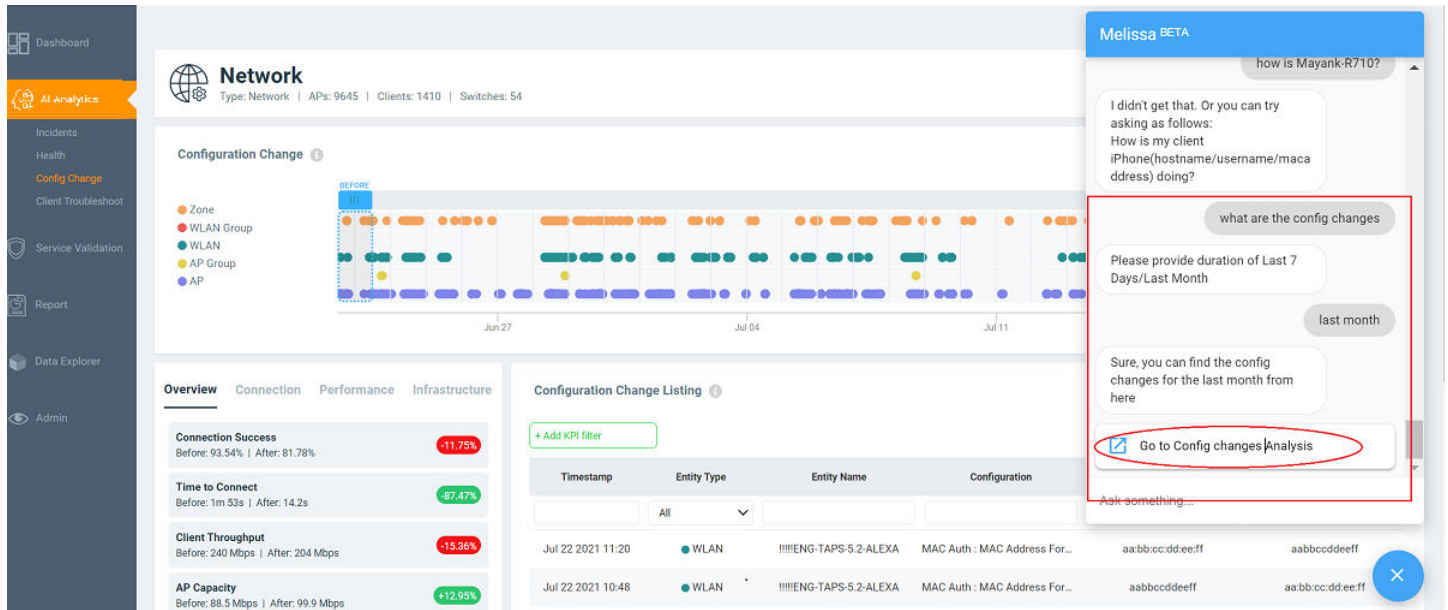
Dashboard

AI Analytics

Incidents

Health

Config Change

Client Troubleshoot

Service Validation

Report

Data Explorer

Admin

Network

Type: Network | APs: 9645 | Clients: 1410 | Switches: 54

Configuration Change

BEFORE

Zone

WLAN Group

WLAN

AP Group

AP

Jun 27

Jul 04

Jul 11

Overview Connection Performance Infrastructure

Connection Success
Before: 93.54% | After: 81.78%
-11.75%

Time to Connect
Before: 1m 53s | After: 14.2s
-87.47%

Client Throughput
Before: 240 Mbps | After: 204 Mbps
-15.36%

AP Capacity
Before: 88.5 Mbps | After: 99.9 Mbps
+12.95%

Configuration Change Listing

+ Add KPI filter

| Timestamp | Entity Type | Entity Name | Configuration | | |
|---|---|---|---|---|---|
| | All | | | | |
| Jul 22 2021 11:20 | WLAN | !!!!!ENG-TAPS-5.2-ALEXA | MAC Auth : MAC Address For... | aa:bb:cc:dd:ee:ff | aabbccddeeff |
| Jul 22 2021 10:48 | WLAN | !!!!!ENG-TAPS-5.2-ALEXA | MAC Auth : MAC Address For... | aabbccddeeff | aa:bb:cc:dd:ee:ff |

Melissa BETA

how is Mayank-R710?

I didn't get that. Or you can try asking as follows:
How is my client iPhone(hostname/username/macaddress) doing?

what are the config changes

Please provide duration of Last 7 Days/Last Month

last month

Sure, you can find the config changes for the last month from here

Go to Config changes Analysis

Ask something...